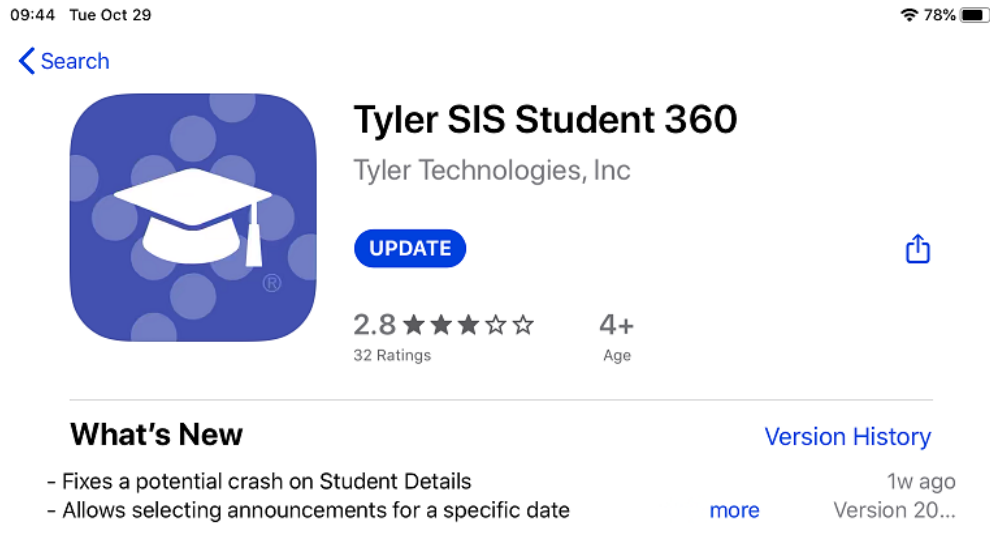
09:44 Tue Oct 29

78%

Search

Tyler SIS Student 360

Tyler Technologies, Inc

UPDATE

2.8 ★★★☆☆
32 Ratings

4+
Age

What's New

Version History

- Fixes a potential crash on Student Details
- Allows selecting announcements for a specific date

more

1w ago

Version 20...